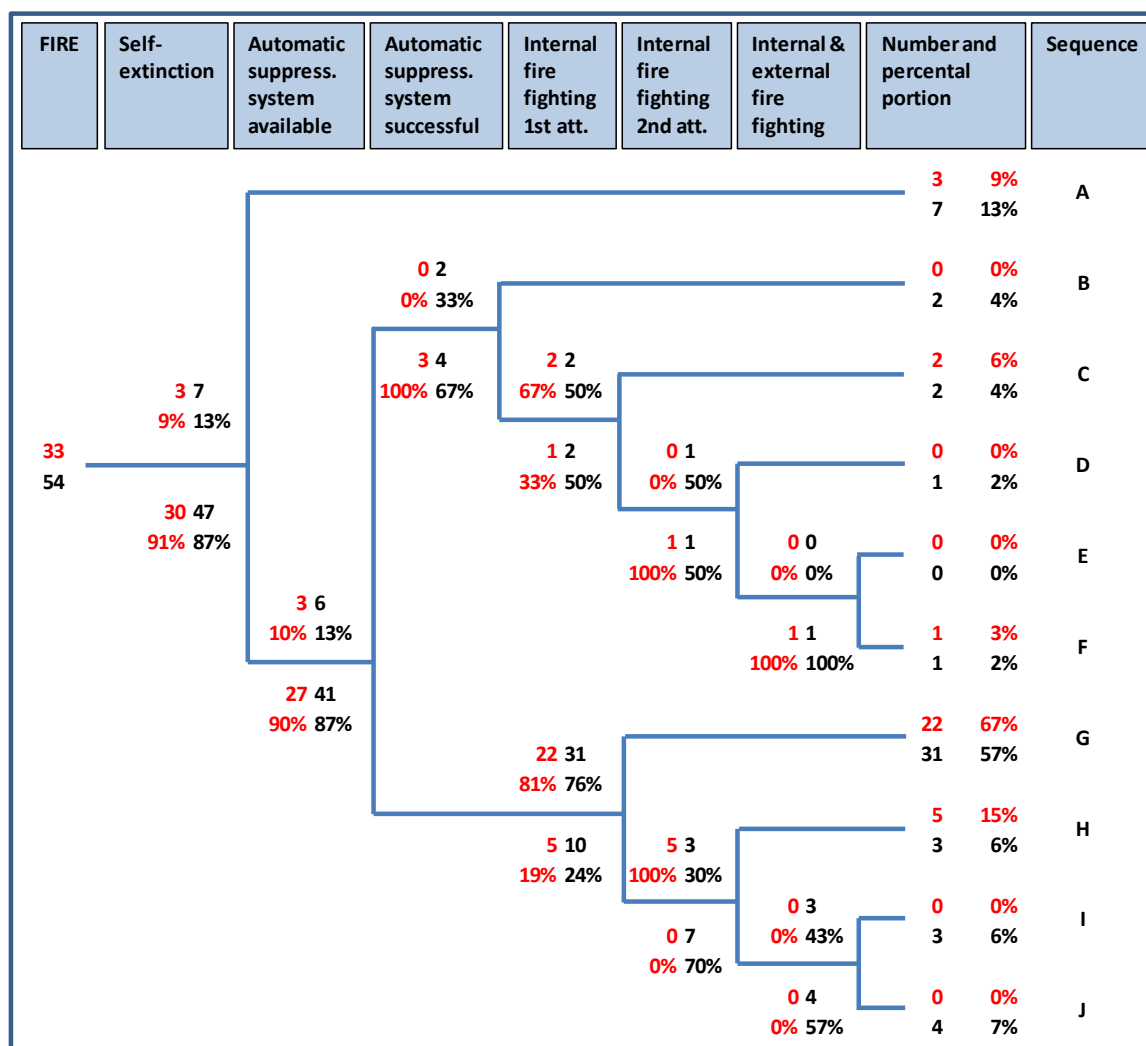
| FIRE | Self-extinction | Automatic suppress. system available | Automatic suppress. system successful | Internal fire fighting 1st att. | Internal fire fighting 2nd att. | Internal & external fire fighting | Number and percental portion | Sequence |
|---|---|---|---|---|---|---|---|---|

3 9%
7 13%
A

0 2
0% 33%

0 0%
2 4%
B

3 4
100% 67%

2 2
67% 50%

2 6%
2 4%
C

3 7
9% 13%

1 2
33% 50%

0 1
0% 50%

33
54

0 0%
1 2%
D

30 47
91% 87%

1 1
100% 50%

0 0
0% 0%

0 0%
0 0%
E

3 6
10% 13%

1 1
100% 100%

1 3%
1 2%
F

27 41
90% 87%

22 67%
31 57%
G

22 31
81% 76%

5 15%
3 6%
H

5 10
19% 24%

5 3
100% 30%

0 3
0% 43%

0 0%
3 6%
I

0 7
0% 70%

0 4
0% 57%

0 0%
4 7%
J